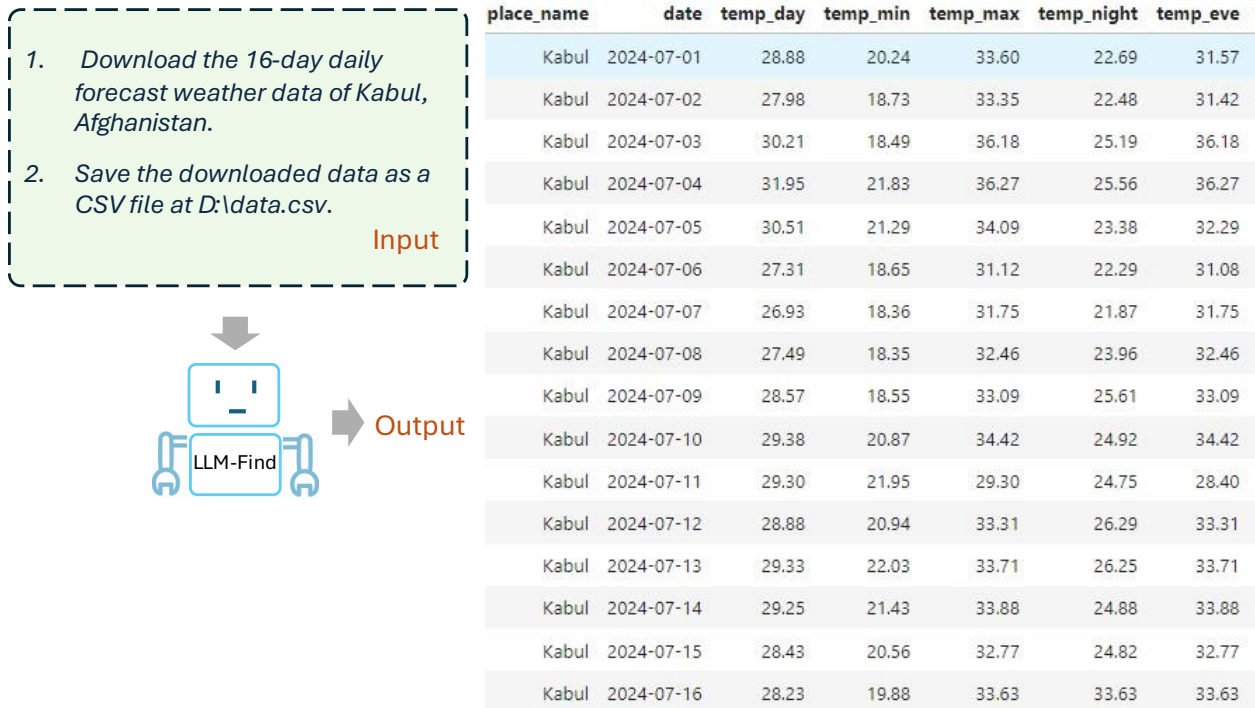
1. Download the 16-day daily forecast weather data of Kabul, Afghanistan.

2. Save the downloaded data as a CSV file at D:\data.csv.

Input

LLM-Find

Output

| place_name | date | temp_day | temp_min | temp_max | temp_night | temp_eve |
|---|---|---|---|---|---|---|
| Kabul | 2024-07-01 | 28.88 | 20.24 | 33.60 | 22.69 | 31.57 |
| Kabul | 2024-07-02 | 27.98 | 18.73 | 33.35 | 22.48 | 31.42 |
| Kabul | 2024-07-03 | 30.21 | 18.49 | 36.18 | 25.19 | 36.18 |
| Kabul | 2024-07-04 | 31.95 | 21.83 | 36.27 | 25.56 | 36.27 |
| Kabul | 2024-07-05 | 30.51 | 21.29 | 34.09 | 23.38 | 32.29 |
| Kabul | 2024-07-06 | 27.31 | 18.65 | 31.12 | 22.29 | 31.08 |
| Kabul | 2024-07-07 | 26.93 | 18.36 | 31.75 | 21.87 | 31.75 |
| Kabul | 2024-07-08 | 27.49 | 18.35 | 32.46 | 23.96 | 32.46 |
| Kabul | 2024-07-09 | 28.57 | 18.55 | 33.09 | 25.61 | 33.09 |
| Kabul | 2024-07-10 | 29.38 | 20.87 | 34.42 | 24.92 | 34.42 |
| Kabul | 2024-07-11 | 29.30 | 21.95 | 29.30 | 24.75 | 28.40 |
| Kabul | 2024-07-12 | 28.88 | 20.94 | 33.31 | 26.29 | 33.31 |
| Kabul | 2024-07-13 | 29.33 | 22.03 | 33.71 | 26.25 | 33.71 |
| Kabul | 2024-07-14 | 29.25 | 21.43 | 33.88 | 24.88 | 33.88 |
| Kabul | 2024-07-15 | 28.43 | 20.56 | 32.77 | 24.82 | 32.77 |
| Kabul | 2024-07-16 | 28.23 | 19.88 | 33.63 | 33.63 | 33.63 |